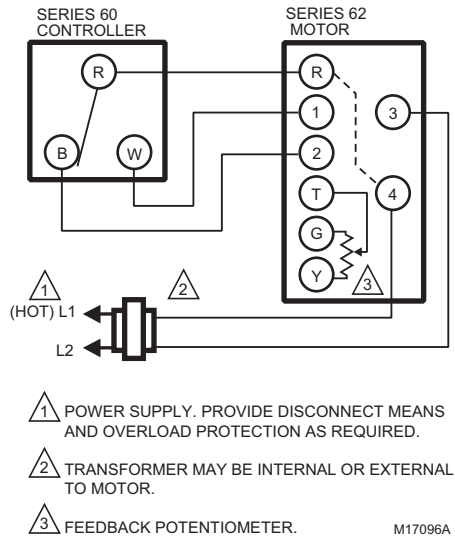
SERIES 60
CONTROLLER

SERIES 62
MOTOR

R

B

W

R

1

2

T

G

Y

3

4

3

1

2

(HOT) L1

L2

1 POWER SUPPLY. PROVIDE DISCONNECT MEANS AND OVERLOAD PROTECTION AS REQUIRED.

2 TRANSFORMER MAY BE INTERNAL OR EXTERNAL TO MOTOR.

3 FEEDBACK POTENTIOMETER.

M17096A